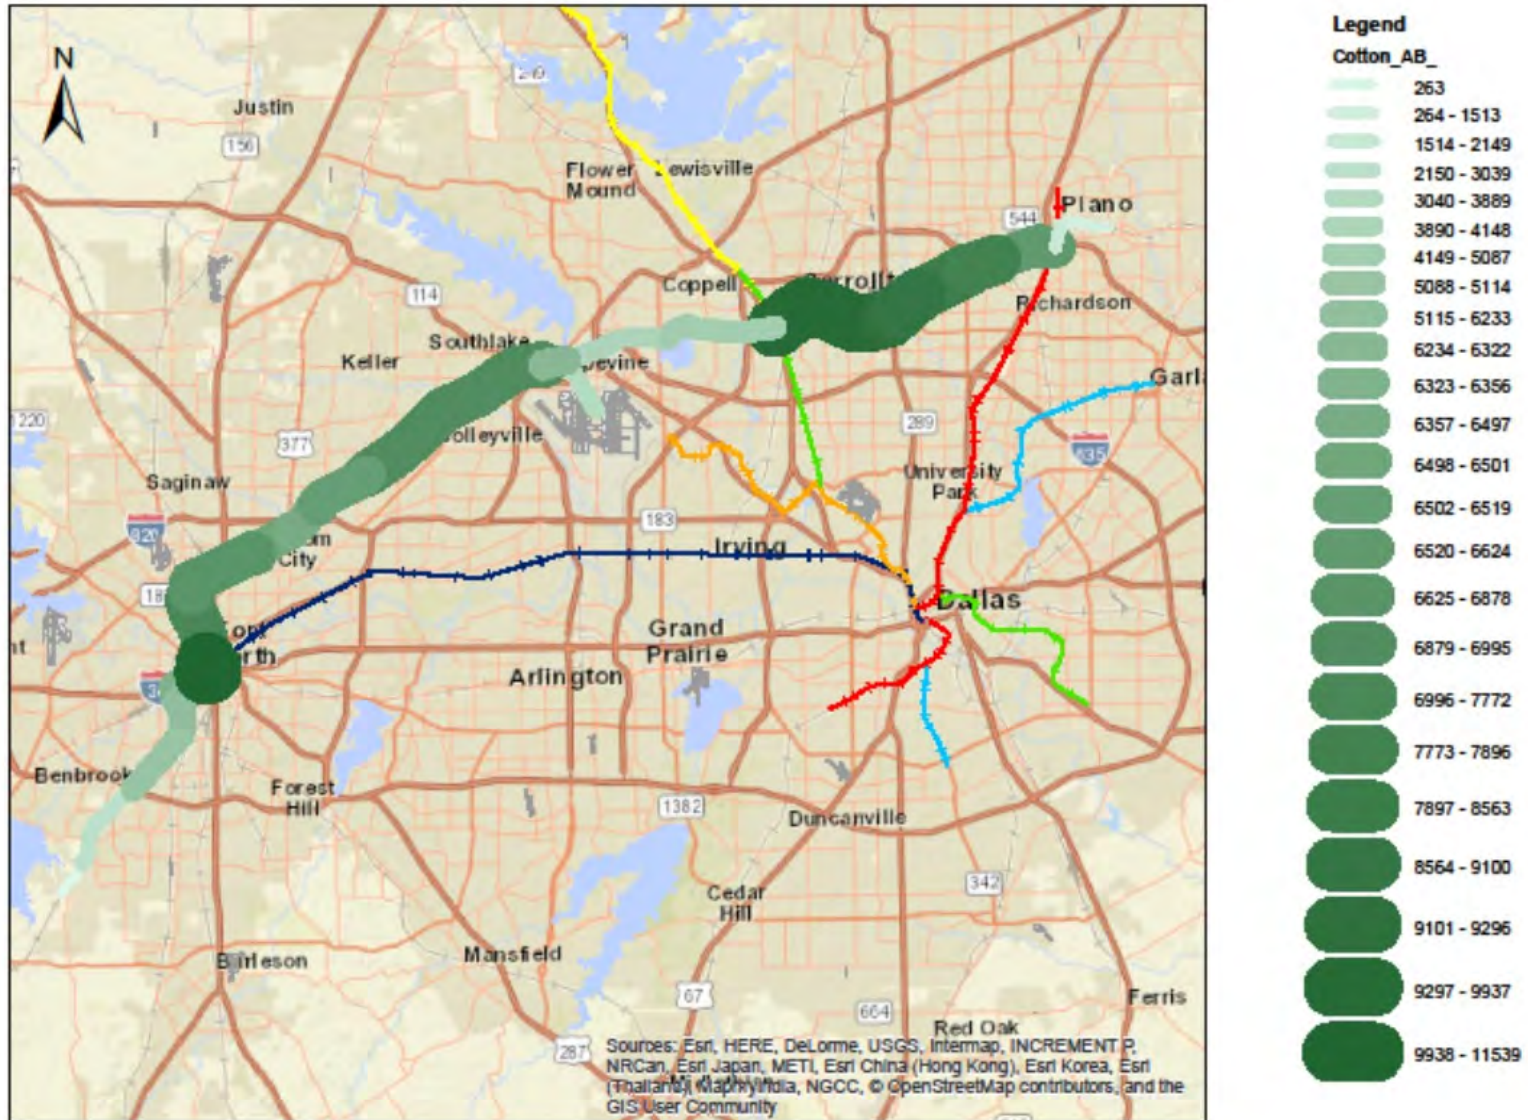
N

Justin
156
Flower Mound
Lewisville
Plano
544
Coppell
Carrollton
Richardson
114
Southlake
Keller
Grapevine
Garland
220
377
Colleyville
289
635
Saginaw
University Park
820
183
Haltom City
Irving
Fort Worth
Dallas
Grand Prairie
Arlington
Benbrook
Forest Hill
1382
Duncanville
342
Cedar Hill
Burleson
Mansfield
Ferris
67
664
Red Oak
287
Sources: Esri, HERE, DeLorme, USGS, Intermap, INCREMENT P, NRCan, Esri Japan, METI, Esri China (Hong Kong), Esri Korea, Esri (Thailand), MapmyIndia, NGCC, © OpenStreetMap contributors, and the GIS User Community

Legend
Cotton_AB_
263
264 - 1513
1514 - 2149
2150 - 3039
3040 - 3889
3890 - 4148
4149 - 5087
5088 - 5114
5115 - 6233
6234 - 6322
6323 - 6356
6357 - 6497
6498 - 6501
6502 - 6519
6520 - 6624
6625 - 6878
6879 - 6995
6996 - 7772
7773 - 7896
7897 - 8563
8564 - 9100
9101 - 9296
9297 - 9937
9938 - 11539